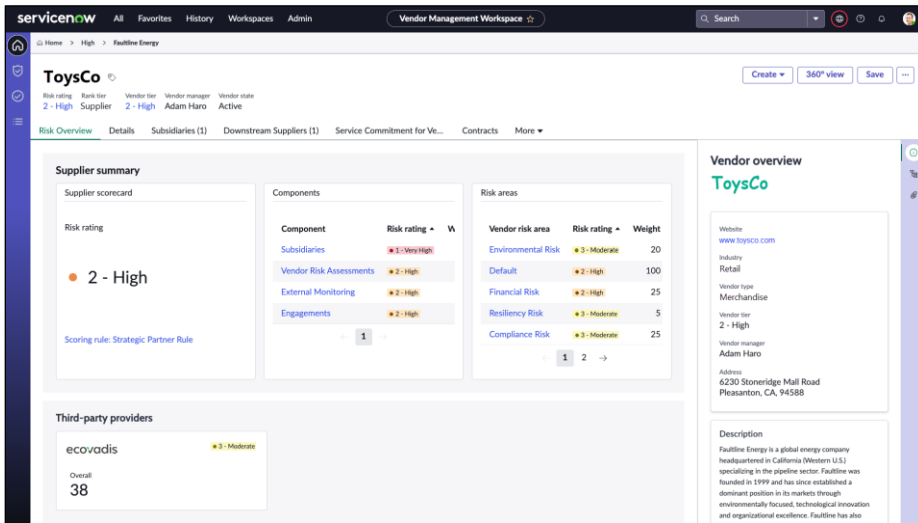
servicenow All Favorites History Workspaces Admin

Vendor Management Workspace ☆

Search

Home > High > Faultline Energy

ToysCo

Risk rating 2 - High Rank tier Supplier Vendor tier 2 - High Vendor manager Adam Haro Vendor state Active

Create ▾ 360° view Save ...

Risk Overview Details Subsidiaries (1) Downstream Suppliers (1) Service Commitment for Ve... Contracts More ▾

Supplier summary

Supplier scorecard

Risk rating

2 - High

Scoring rule: Strategic Partner Rule

Components

| Component | Risk rating ▴ | W |
|---|---|---|
| Subsidiaries | 1 - Very High | |
| Vendor Risk Assessments | 2 - High | |
| External Monitoring | 2 - High | |
| Engagements | 2 - High | |

1

Risk areas

| Vendor risk area | Risk rating ▴ | Weight |
|---|---|---|
| Environmental Risk | 3 - Moderate | 20 |
| Default | 2 - High | 100 |
| Financial Risk | 2 - High | 25 |
| Resiliency Risk | 3 - Moderate | 5 |
| Compliance Risk | 3 - Moderate | 25 |

1 2 →

Third-party providers

ecovadis 3 - Moderate

Overall
38

Vendor overview

ToysCo

Website
www.toysco.com

Industry
Retail

Vendor type
Merchandise

Vendor tier
2 - High

Vendor manager
Adam Haro

Address
6230 Stoneridge Mall Road
Pleasanton, CA, 94588

Description

Faultline Energy is a global energy company headquartered in California (Western U.S.) specializing in the pipeline sector. Faultline was founded in 1999 and has since established a dominant position in its markets through environmentally focused, technological innovation and organizational excellence. Faultline has also